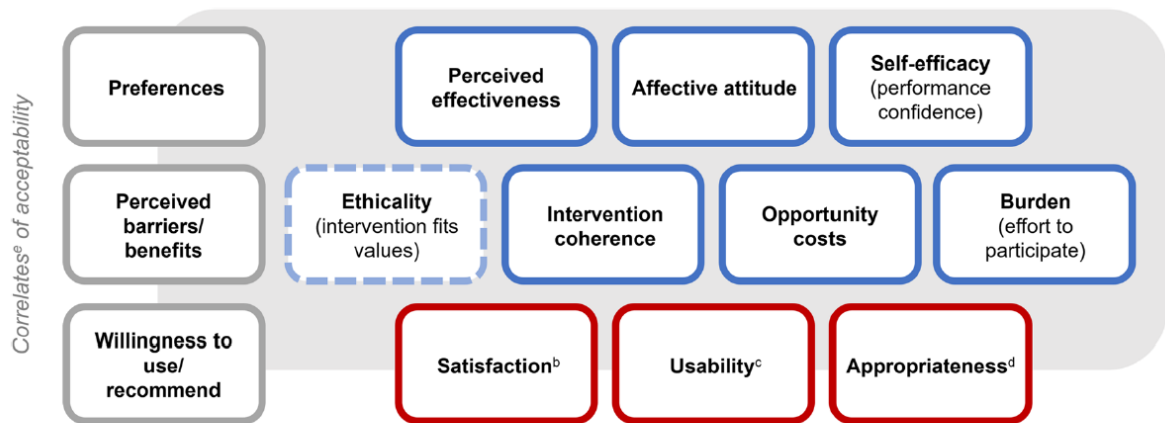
Correlates$^{e}$ of acceptability

Preferences

Perceived effectiveness

Affective attitude

Self-efficacy (performance confidence)

Perceived barriers/ benefits

Ethicality (intervention fits values)

Intervention coherence

Opportunity costs

Burden (effort to participate)

Willingness to use/ recommend

Satisfaction$^{b}$

Usability$^{c}$

Appropriateness$^{d}$